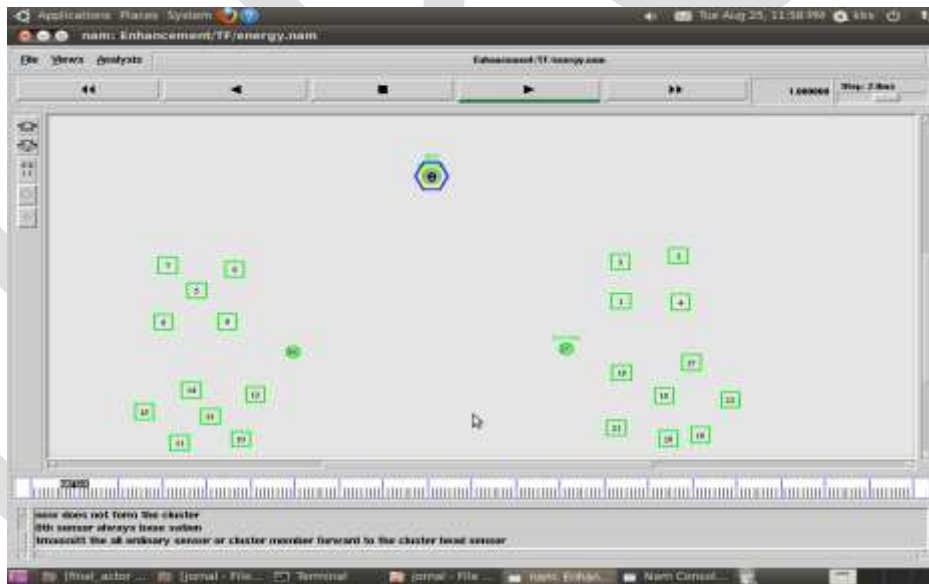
Applications Places System
Tue Aug 25, 11:58 PM kks
nam: Enhancement/TF/energy.nam
File Views Analysis
Enhancement/TF/energy.nam
1.000000 Step: 2.0ms
0
7
6
2
5
8
10
3
1
2
4
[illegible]
17
13
14
12
15
18
11
13
16
12
11
15
11
16
18
now does not form the cluster
0th sensor always base sation
transmitt the all ordinary sensor or cluster member forward to the cluster head sensor
[final_actor ... [jornal - File... Terminal jornal - File ... nam: Enhan... Nam Consol...